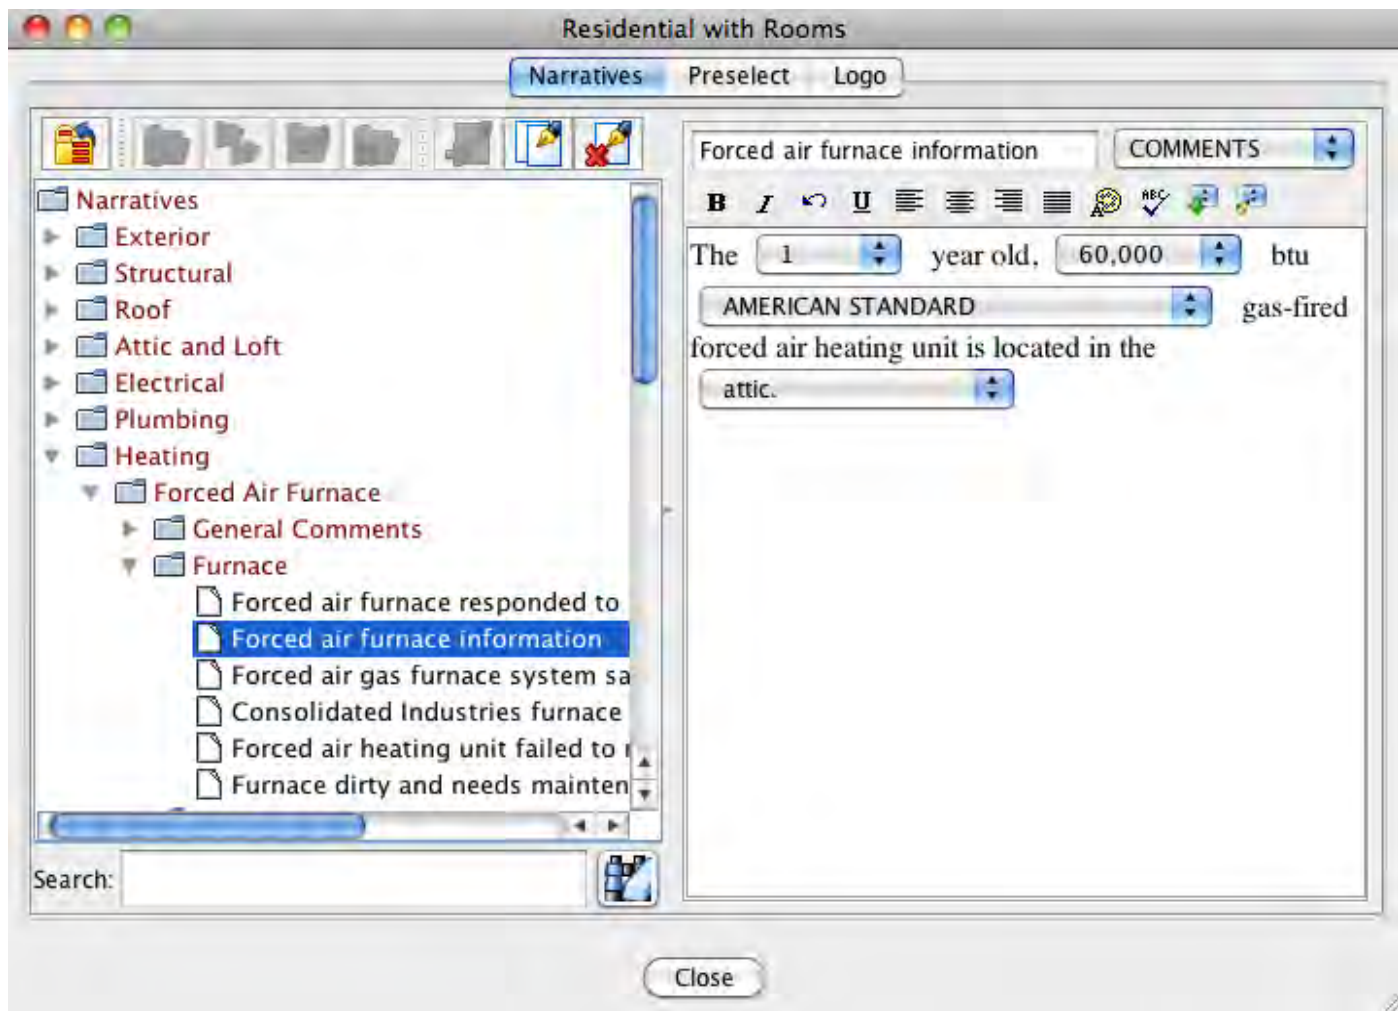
Residential with Rooms

Narratives Preselect Logo

Narratives
Exterior
Structural
Roof
Attic and Loft
Electrical
Plumbing
Heating
Forced Air Furnace
General Comments
Furnace
Forced air furnace responded to
Forced air furnace information
Forced air gas furnace system sa
Consolidated Industries furnace
Forced air heating unit failed to r
Furnace dirty and needs mainten

Search:

Forced air furnace information COMMENTS

B I U

The 1 year old, 60,000 btu AMERICAN STANDARD gas-fired forced air heating unit is located in the attic.

Close